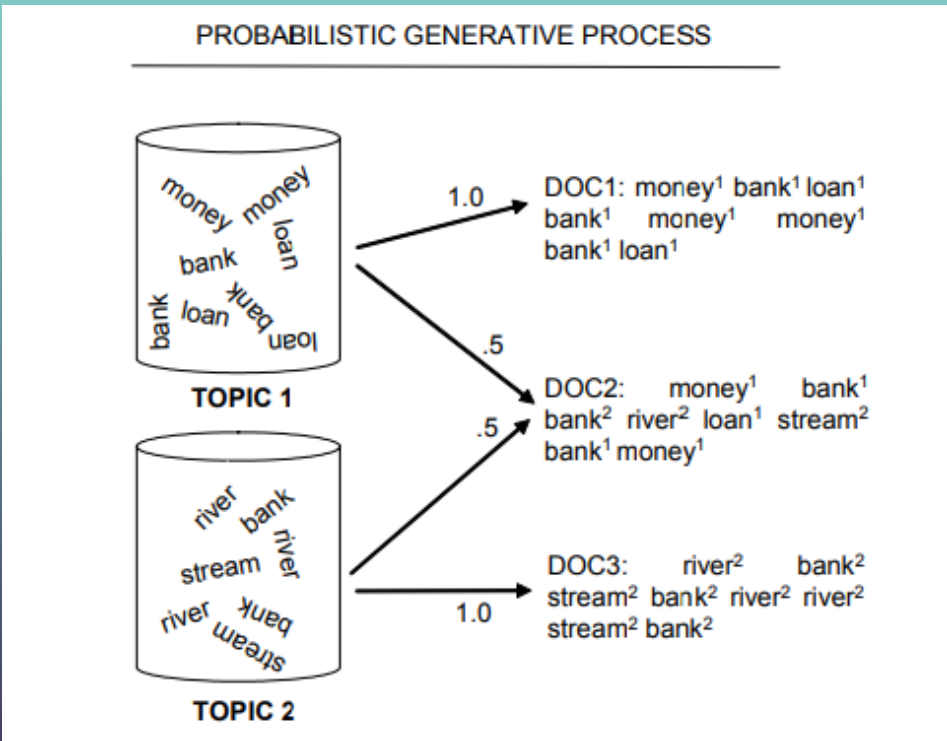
PROBABILISTIC GENERATIVE PROCESS

money money loan bank bank loan bank loan

TOPIC 1

river bank river stream river bank stream

TOPIC 2

1.0

.5

.5

1.0

DOC1: money$^1$ bank$^1$ loan$^1$ bank$^1$ money$^1$ money$^1$ bank$^1$ loan$^1$

DOC2: money$^1$ bank$^1$ bank$^2$ river$^2$ loan$^1$ stream$^2$ bank$^1$ money$^1$

DOC3: river$^2$ bank$^2$ stream$^2$ bank$^2$ river$^2$ river$^2$ stream$^2$ bank$^2$